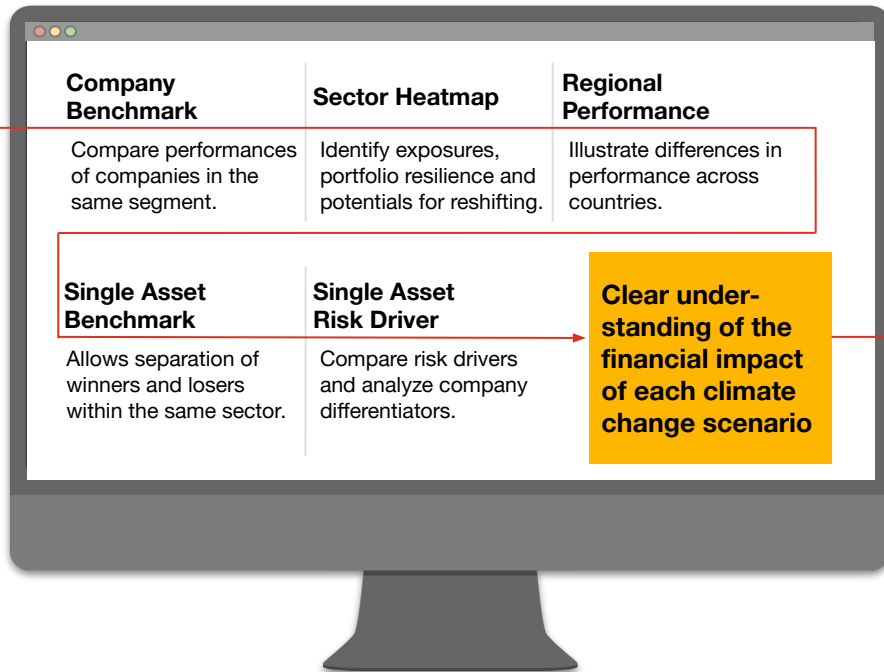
Company Benchmark

Compare performances of companies in the same segment.

Sector Heatmap

Identify exposures, portfolio resilience and potentials for reshifting.

Regional Performance

Illustrate differences in performance across countries.

Single Asset Benchmark

Allows separation of winners and losers within the same sector.

Single Asset Risk Driver

Compare risk drivers and analyze company differentiators.

Clear understanding of the financial impact of each climate change scenario